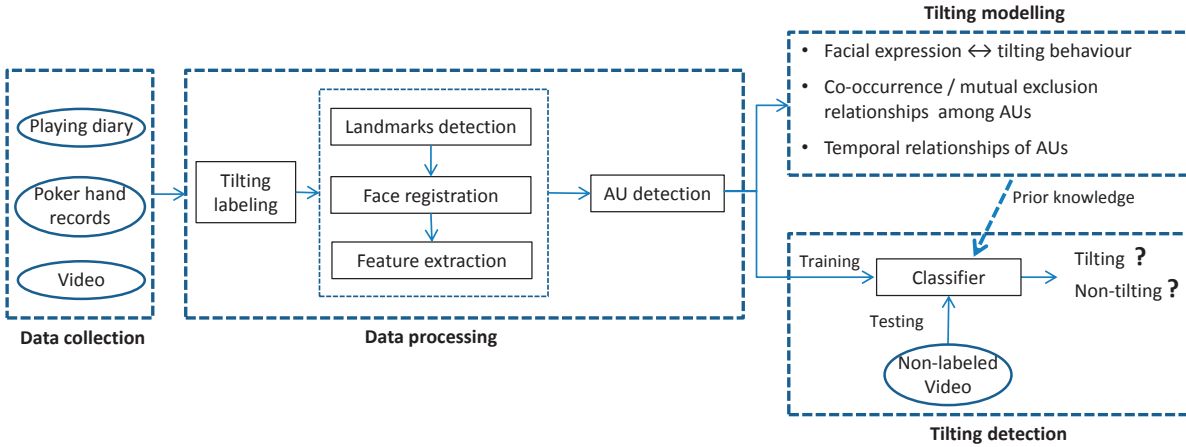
Playing diary

Poker hand records

Video

Data collection

Tilting labeling

Landmarks detection

Face registration

Feature extraction

AU detection

Data processing

Tilting modelling

• Facial expression ↔ tilting behaviour

• Co-occurrence / mutual exclusion relationships among AUs

• Temporal relationships of AUs

Prior knowledge

Training

Classifier

Tilting ?

Non-tilting ?

Testing

Non-labeled Video

Tilting detection